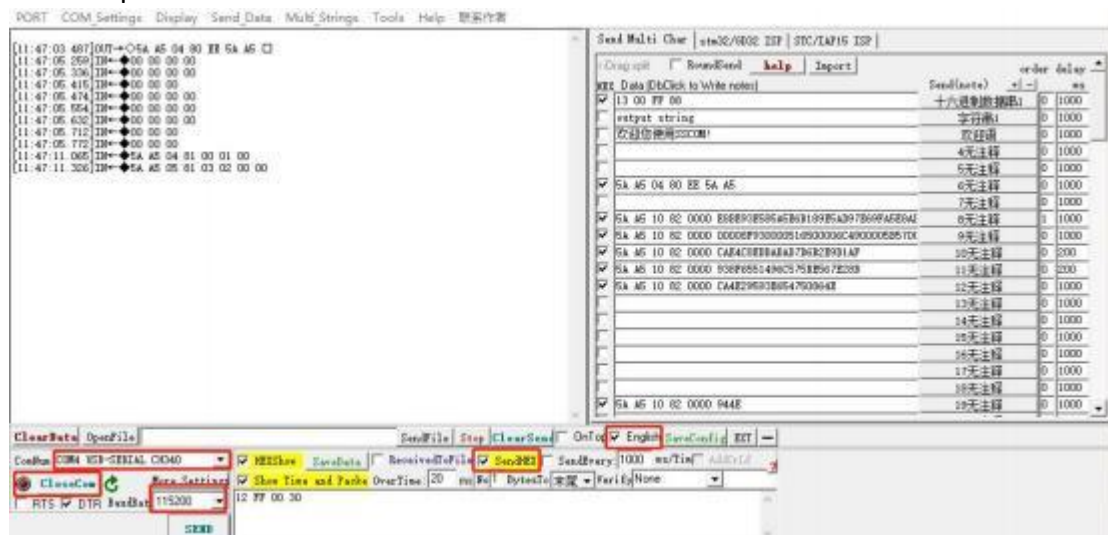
PORT COM Settings Display Send Data Multi Strings Tools Help 联系作者

[11:47:03.487]OUT→◇5A A5 04 80 EE 5A A5 □
[11:47:05.259]IN←◆00 00 00 00
[11:47:05.336]IN←◆00 00 00 00
[11:47:05.416]IN←◆00 00 00 00
[11:47:05.474]IN←◆00 00 00 00
[11:47:05.554]IN←◆00 00 00 00
[11:47:05.632]IN←◆00 00 00 00
[11:47:05.712]IN←◆00 00 00 00
[11:47:05.772]IN←◆00 00 00 00
[11:47:11.065]IN←◆5A A5 04 81 00 01 00
[11:47:11.326]IN←◆5A A5 05 81 03 02 00 00

Send Multi Char | stm32/GD32 ISP | STC/IAP15 ISP |
Drag spilt | RoundSend | help | Import | order delay
HEX Data [DbClick to Write notes] | Send(note) | +| - | ms

| HEX | Data | Send(note) | order | delay |
|---|---|---|---|---|
| ☑ | 13 00 FF 00 | 十六进制数据串1 | 0 | 1000 |
| ☐ | sstyst string | 字符串1 | 0 | 1000 |
| ☐ | 欢迎您使用SSCOM! | 欢迎语 | 0 | 1000 |
| ☐ | | 4无注释 | 0 | 1000 |
| ☐ | | 5无注释 | 0 | 1000 |
| ☑ | 5A A5 04 80 EE 5A A5 | 6无注释 | 0 | 1000 |
| ☐ | | 7无注释 | 0 | 1000 |
| ☑ | 5A A5 10 82 0000 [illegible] | 8无注释 | 1 | 1000 |
| ☑ | 5A A5 10 82 0000 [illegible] | 9无注释 | 0 | 1000 |
| ☑ | 5A A5 10 82 0000 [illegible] | 10无注释 | 0 | 200 |
| ☑ | 5A A5 10 82 0000 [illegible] | 11无注释 | 0 | 200 |
| ☑ | 5A A5 10 82 0000 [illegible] | 12无注释 | 0 | 1000 |
| ☐ | | 13无注释 | 0 | 1000 |
| ☐ | | 14无注释 | 0 | 1000 |
| ☐ | | 15无注释 | 0 | 1000 |
| ☐ | | 16无注释 | 0 | 1000 |
| ☐ | | 17无注释 | 0 | 1000 |
| ☐ | | 18无注释 | 0 | 1000 |
| ☑ | 5A A5 10 82 0000 944E | 19无注释 | 0 | 1000 |

ClearData OpenFile SendFile Stop ClearSend OnTop ☑ English SaveConfig EXT —
ComNum COM4 USB-SERIAL CH340 ☑ HEXShow SaveData ☐ ReceivedToFile ☑ SendHEX ☐ SendEvery 1000 ms/Tim ☐ AddCrLf
CloseCom More Settings ☑ Show Time and Packe OverTime 20 ms No 1 BytesTo 末尾 ☐ Verify None
☐ RTS ☑ DTR BaudRat 115200 12 FF 00 30
SEND